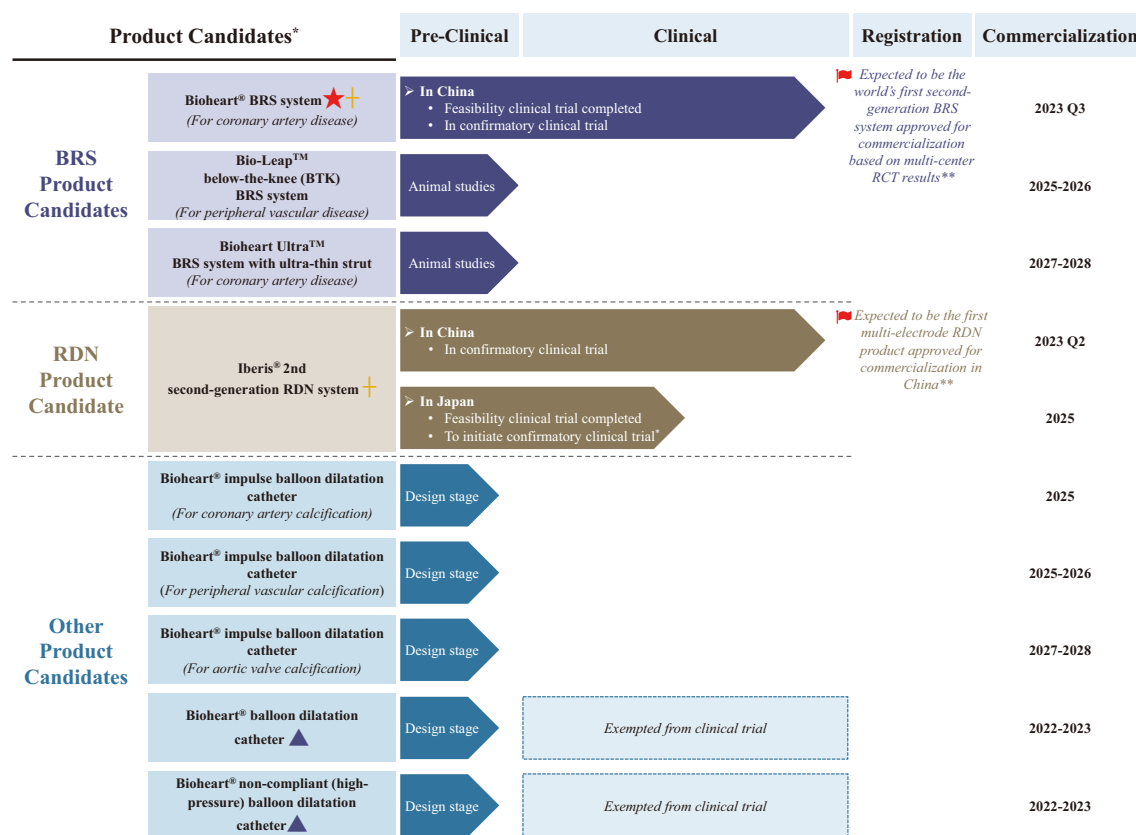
| Product Candidates* | | Pre-Clinical | Clinical | Registration | Commercialization |
|---|---|---|---|---|---|
| BRS Product Candidates | Bioheart® BRS system (For coronary artery disease) | ➢ In China • Feasibility clinical trial completed • In confirmatory clinical trial | | Expected to be the world's first second-generation BRS system approved for commercialization based on multi-center RCT results** | 2023 Q3 |
| | Bio-Leap™ below-the-knee (BTK) BRS system (For peripheral vascular disease) | Animal studies | | | 2025-2026 |
| | Bioheart Ultra™ BRS system with ultra-thin strut (For coronary artery disease) | Animal studies | | | 2027-2028 |
| RDN Product Candidate | Iberis® 2nd second-generation RDN system | ➢ In China • In confirmatory clinical trial | | Expected to be the first multi-electrode RDN product approved for commercialization in China** | 2023 Q2 |
| | | ➢ In Japan • Feasibility clinical trial completed • To initiate confirmatory clinical trial* | | | 2025 |
| Other Product Candidates | Bioheart® impulse balloon dilatation catheter (For coronary artery calcification) | Design stage | | | 2025 |
| | Bioheart® impulse balloon dilatation catheter (For peripheral vascular calcification) | Design stage | | | 2025-2026 |
| | Bioheart® impulse balloon dilatation catheter (For aortic valve calcification) | Design stage | | | 2027-2028 |
| | Bioheart® balloon dilatation catheter | Design stage | Exempted from clinical trial | | 2022-2023 |
| | Bioheart® non-compliant (high-pressure) balloon dilatation catheter | Design stage | Exempted from clinical trial | | 2022-2023 |